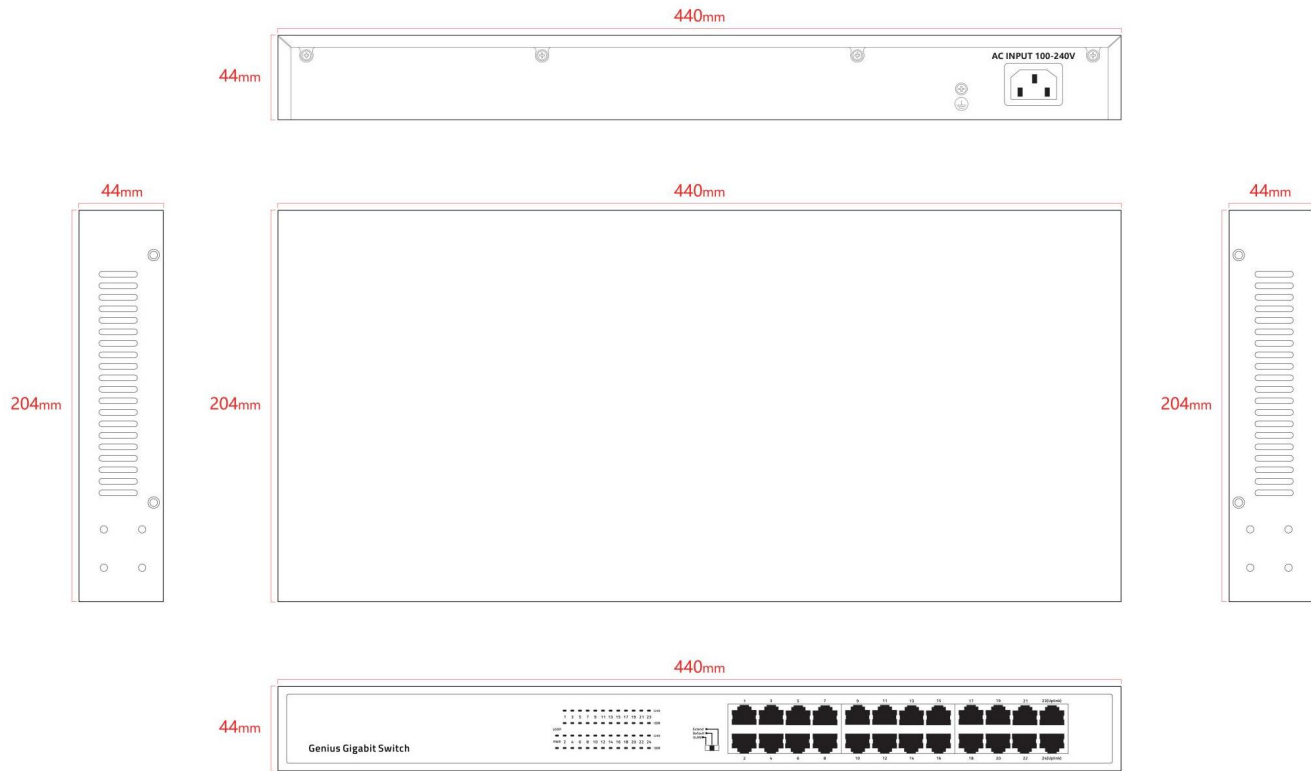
440mm

44mm

AC INPUT 100-240V

44mm

440mm

44mm

204mm

204mm

204mm

440mm

44mm

Genius Gigabit Switch

1 3 5 7 9 11 13 15 17 19 21 23

2 4 6 8 10 12 14 16 18 20 22 24

1 3 5 7 9 11 13 15 17 19 21 23(Uplink)

2 4 6 8 10 12 14 16 18 20 22 24(Uplink)